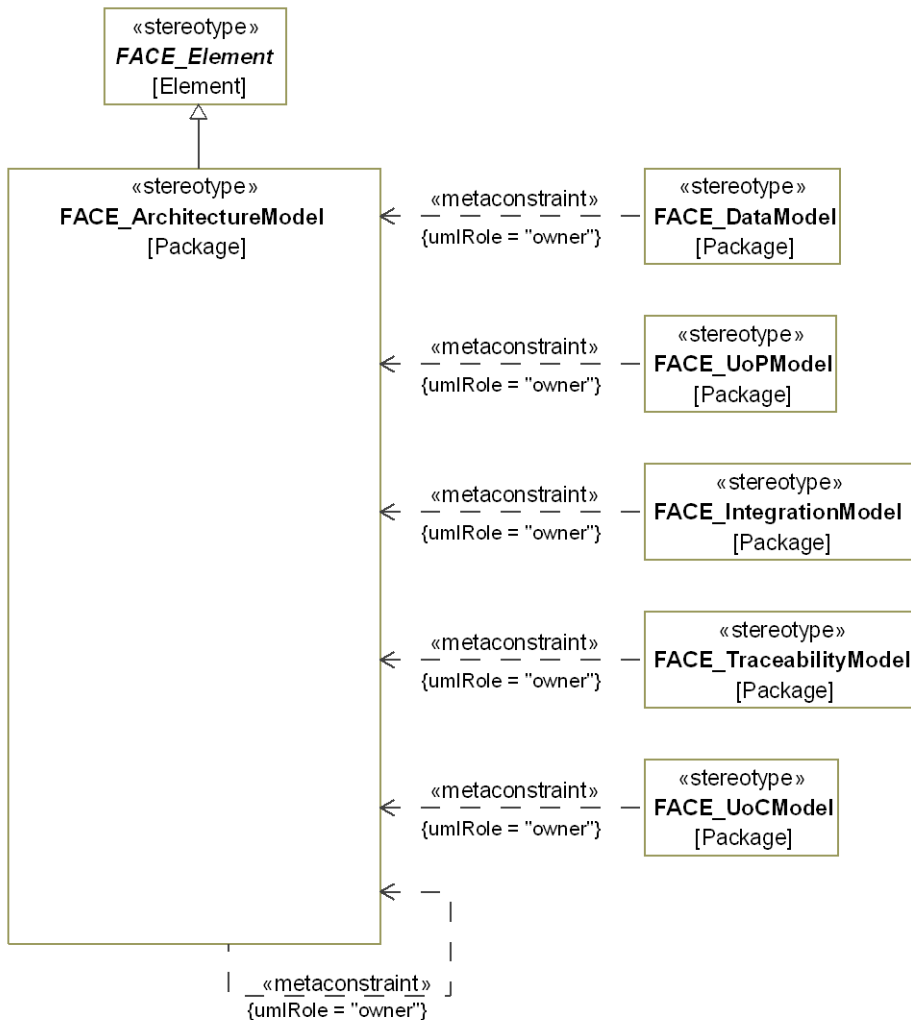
«stereotype»
***FACE_Element***
[Element]

«stereotype»
**FACE_ArchitectureModel**
[Package]

«metaconstraint»
{umlRole = "owner"}

«stereotype»
**FACE_DataModel**
[Package]

«metaconstraint»
{umlRole = "owner"}

«stereotype»
**FACE_UoPModel**
[Package]

«metaconstraint»
{umlRole = "owner"}

«stereotype»
**FACE_IntegrationModel**
[Package]

«metaconstraint»
{umlRole = "owner"}

«stereotype»
**FACE_TraceabilityModel**
[Package]

«metaconstraint»
{umlRole = "owner"}

«stereotype»
**FACE_UoCModel**
[Package]

«metaconstraint»
{umlRole = "owner"}